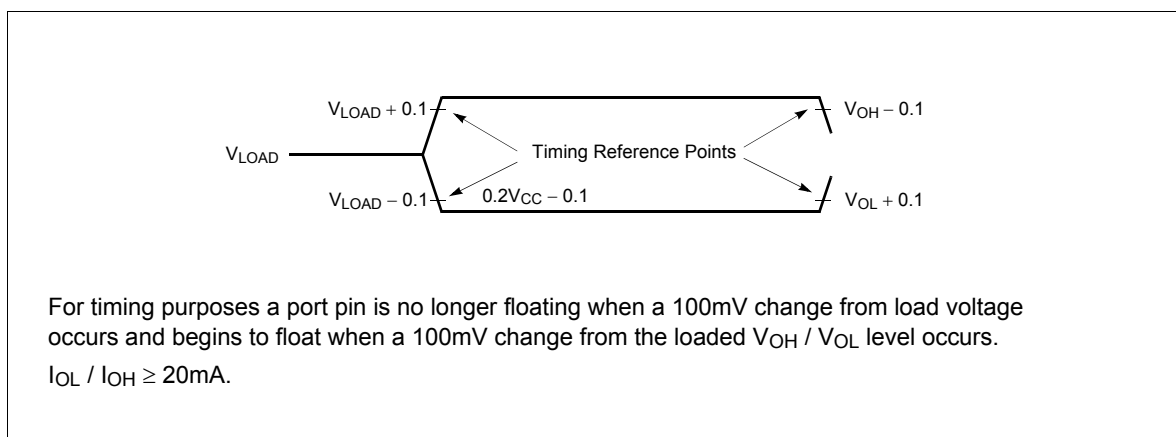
$V_{LOAD}+0.1$

$V_{OH}-0.1$

$V_{LOAD}$

Timing Reference Points

$V_{LOAD}-0.1$

$0.2V_{CC}-0.1$

$V_{OL}+0.1$

For timing purposes a port pin is no longer floating when a 100mV change from load voltage occurs and begins to float when a 100mV change from the loaded $V_{OH}$ / $V_{OL}$ level occurs.

$I_{OL}$ / $I_{OH} \geq$ 20mA.